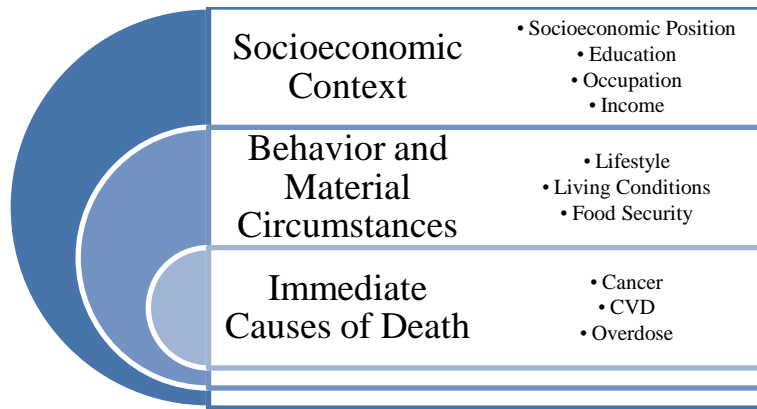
Socioeconomic Context

• Socioeconomic Position
• Education
• Occupation
• Income

Behavior and Material Circumstances

• Lifestyle
• Living Conditions
• Food Security

Immediate Causes of Death

• Cancer
• CVD
• Overdose